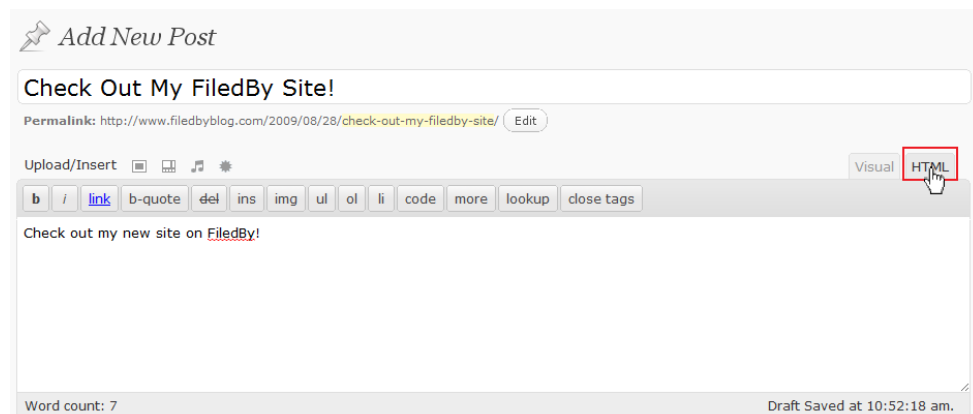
Add New Post

Check Out My FiledBy Site!

Permalink: http://www.filedbyblog.com/2009/08/28/check-out-my-filedby-site/ Edit

Upload/Insert

Visual HTML

b i link b-quote del ins img ul ol li code more lookup close tags

Check out my new site on FiledBy!

Word count: 7

Draft Saved at 10:52:18 am.